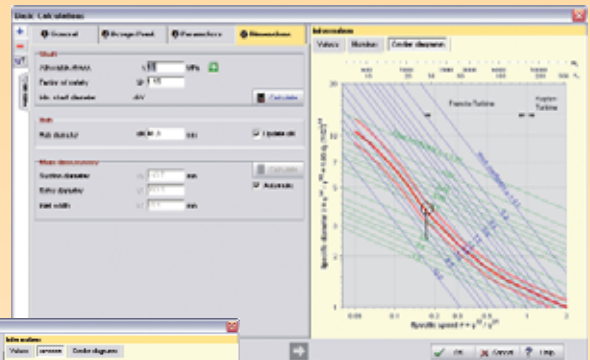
Basic Calculations

General
Design Point
Parameters
Dimensions

Shaft
Allowable stress
MPa
Factor of safety
1.15
Min. shaft diameter
Calculate

Hub
Hub diameter
Update all

Main dimensions
Suction diameter
mm
Calculate
Exit diameter
Automatic
Exit width
mm

Information
Values
Number
Cordier diagram

Francis Turbine
Kaplan Turbine

Specific diameter
Specific speed

Information
Values
Number
Cordier diagram

OK
Cancel
Help